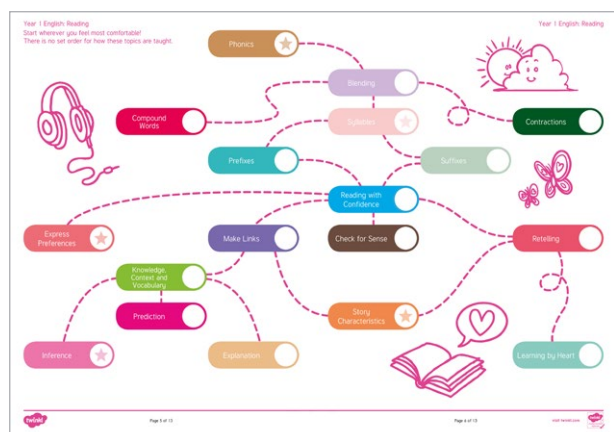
Year 1 English: Reading
Start wherever you feel most comfortable!
There is no set order for how these topics are taught.

Year 1 English: Reading

Phonics

Blending

Compound Words

Syllables

Contractions

Prefixes

Suffixes

Reading with Confidence

Express Preferences

Make Links

Check for Sense

Retelling

Knowledge, Context and Vocabulary

Prediction

Story Characteristics

Inference

Exploration

Learning by Heart

twinkl

Page 5 of 13

Page 6 of 13

visit twinkl.com